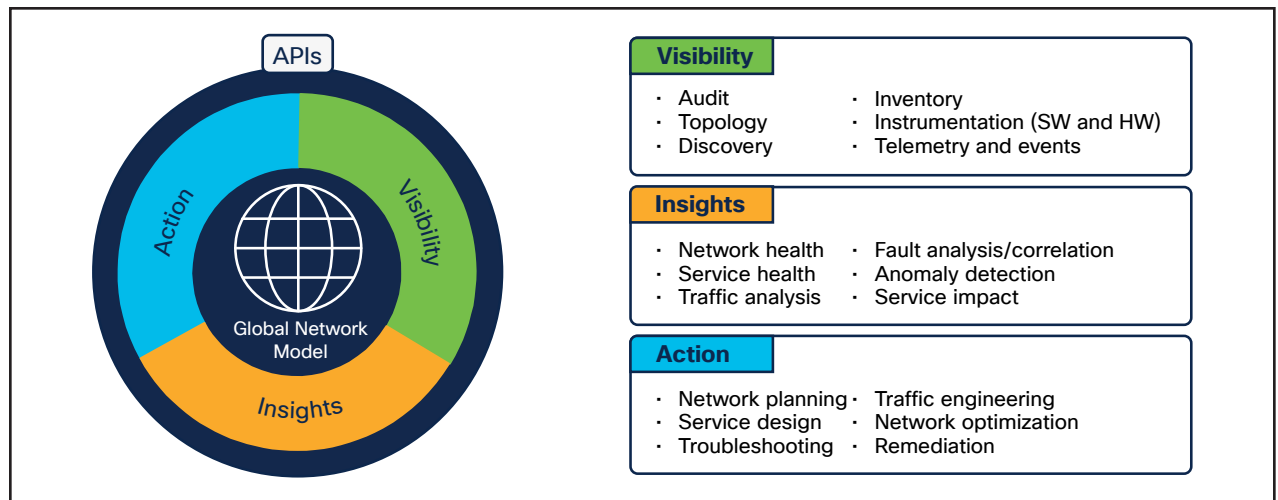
APIs

Action

Visibility

Insights

Global Network Model

Visibility

· Audit
· Topology
· Discovery

· Inventory
· Instrumentation (SW and HW)
· Telemetry and events

Insights

· Network health
· Service health
· Traffic analysis

· Fault analysis/correlation
· Anomaly detection
· Service impact

Action

· Network planning
· Service design
· Troubleshooting

· Traffic engineering
· Network optimization
· Remediation